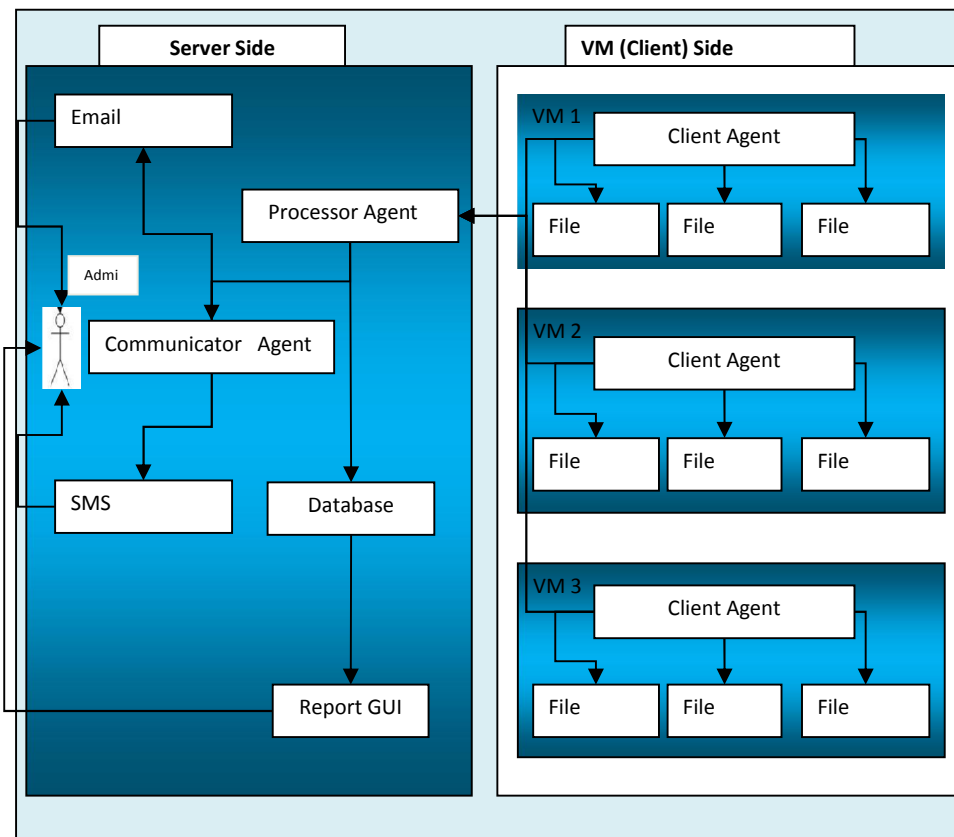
Server Side

Email

Processor Agent

Admi

Communicator Agent

SMS

Database

Report GUI

VM (Client) Side

VM 1

Client Agent

File

File

File

VM 2

Client Agent

File

File

File

VM 3

Client Agent

File

File

File